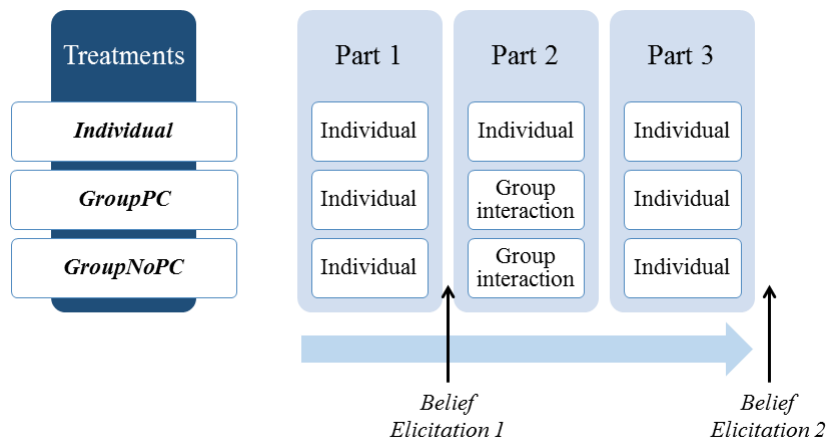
Treatments

Individual

GroupPC

GroupNoPC

| Part 1 | Part 2 | Part 3 |
|---|---|---|
| Individual | Individual | Individual |
| Individual | Group interaction | Individual |
| Individual | Group interaction | Individual |

Belief Elicitation 1

Belief Elicitation 2